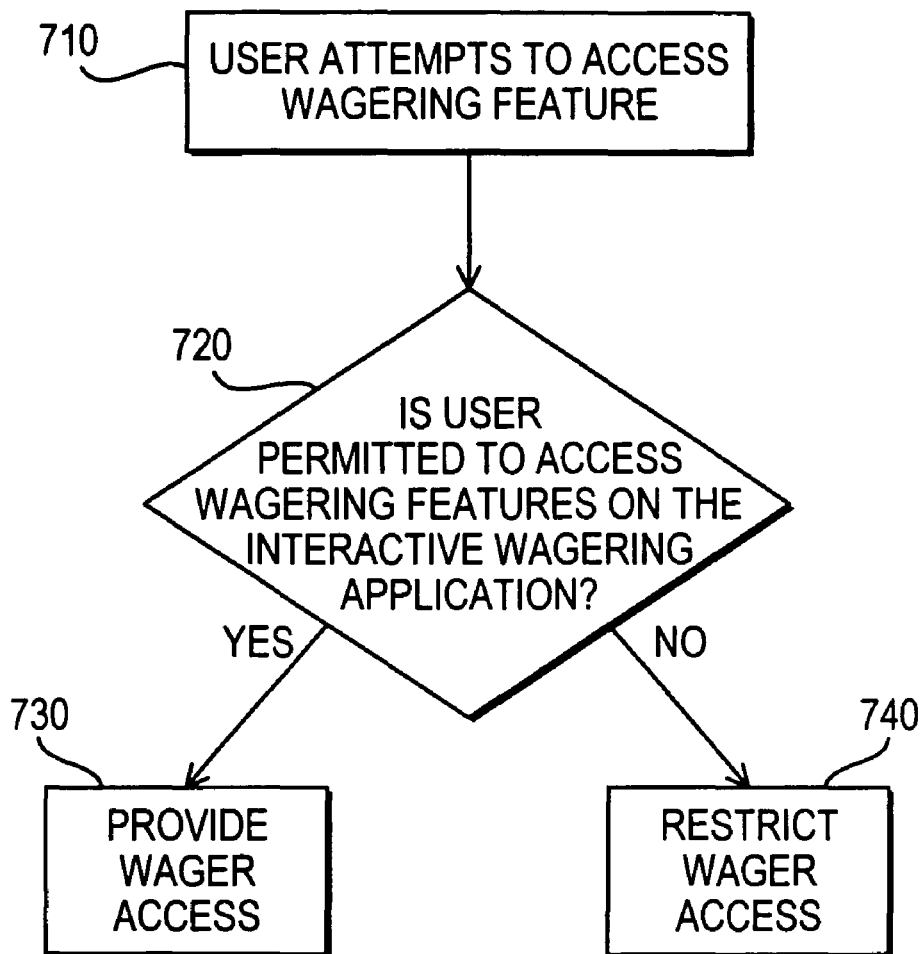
710

USER ATTEMPTS TO ACCESS WAGERING FEATURE

720

IS USER PERMITTED TO ACCESS WAGERING FEATURES ON THE INTERACTIVE WAGERING APPLICATION?

YES

NO

730

PROVIDE WAGER ACCESS

740

RESTRICT WAGER ACCESS